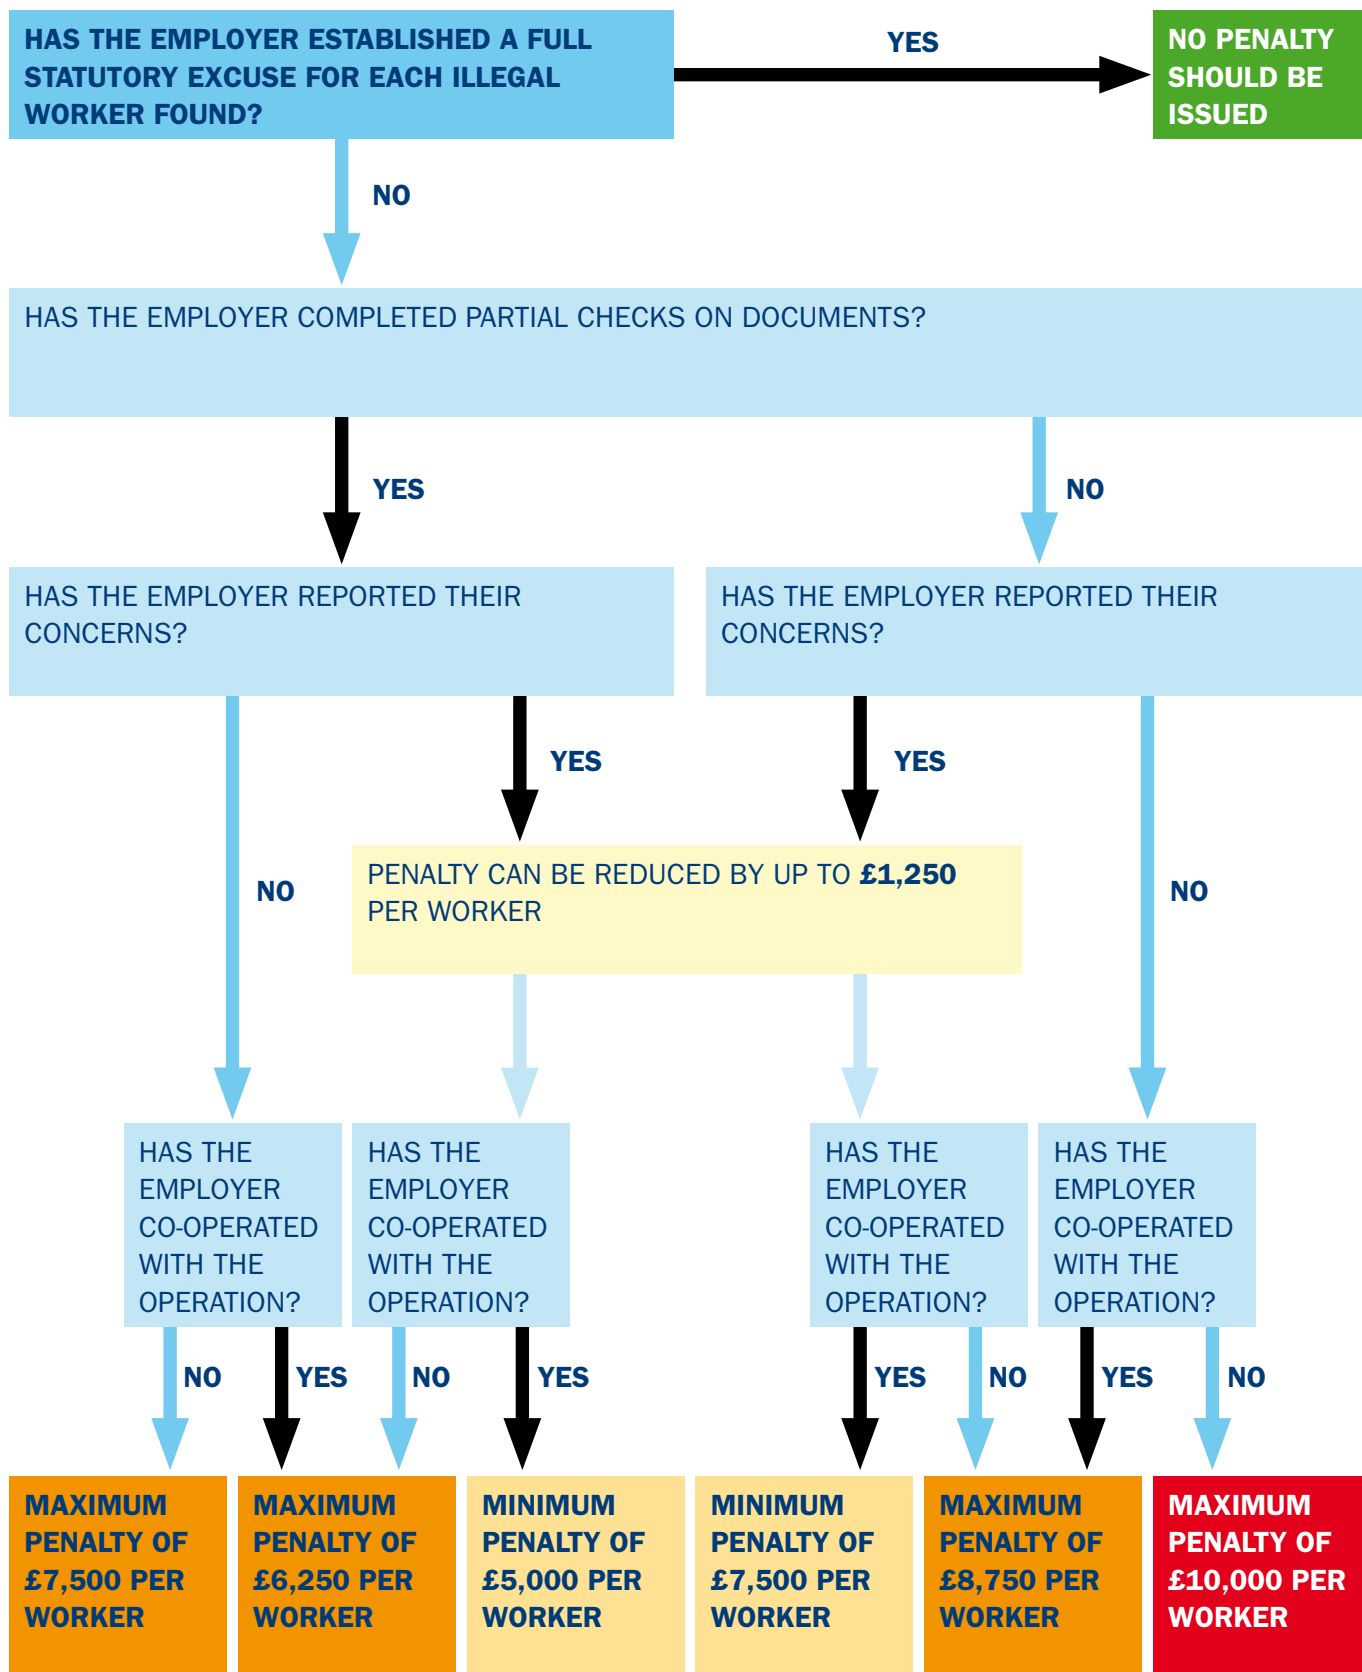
HAS THE EMPLOYER ESTABLISHED A FULL STATUTORY EXCUSE FOR EACH ILLEGAL WORKER FOUND?

YES

NO PENALTY SHOULD BE ISSUED

NO

HAS THE EMPLOYER COMPLETED PARTIAL CHECKS ON DOCUMENTS?

YES

NO

HAS THE EMPLOYER REPORTED THEIR CONCERNS?

HAS THE EMPLOYER REPORTED THEIR CONCERNS?

YES

YES

NO

NO

PENALTY CAN BE REDUCED BY UP TO **£1,250** PER WORKER

HAS THE EMPLOYER CO-OPERATED WITH THE OPERATION?

HAS THE EMPLOYER CO-OPERATED WITH THE OPERATION?

HAS THE EMPLOYER CO-OPERATED WITH THE OPERATION?

HAS THE EMPLOYER CO-OPERATED WITH THE OPERATION?

NO

YES

NO

YES

YES

NO

YES

NO

MAXIMUM PENALTY OF £7,500 PER WORKER

MAXIMUM PENALTY OF £6,250 PER WORKER

MINIMUM PENALTY OF £5,000 PER WORKER

MINIMUM PENALTY OF £7,500 PER WORKER

MAXIMUM PENALTY OF £8,750 PER WORKER

MAXIMUM PENALTY OF £10,000 PER WORKER